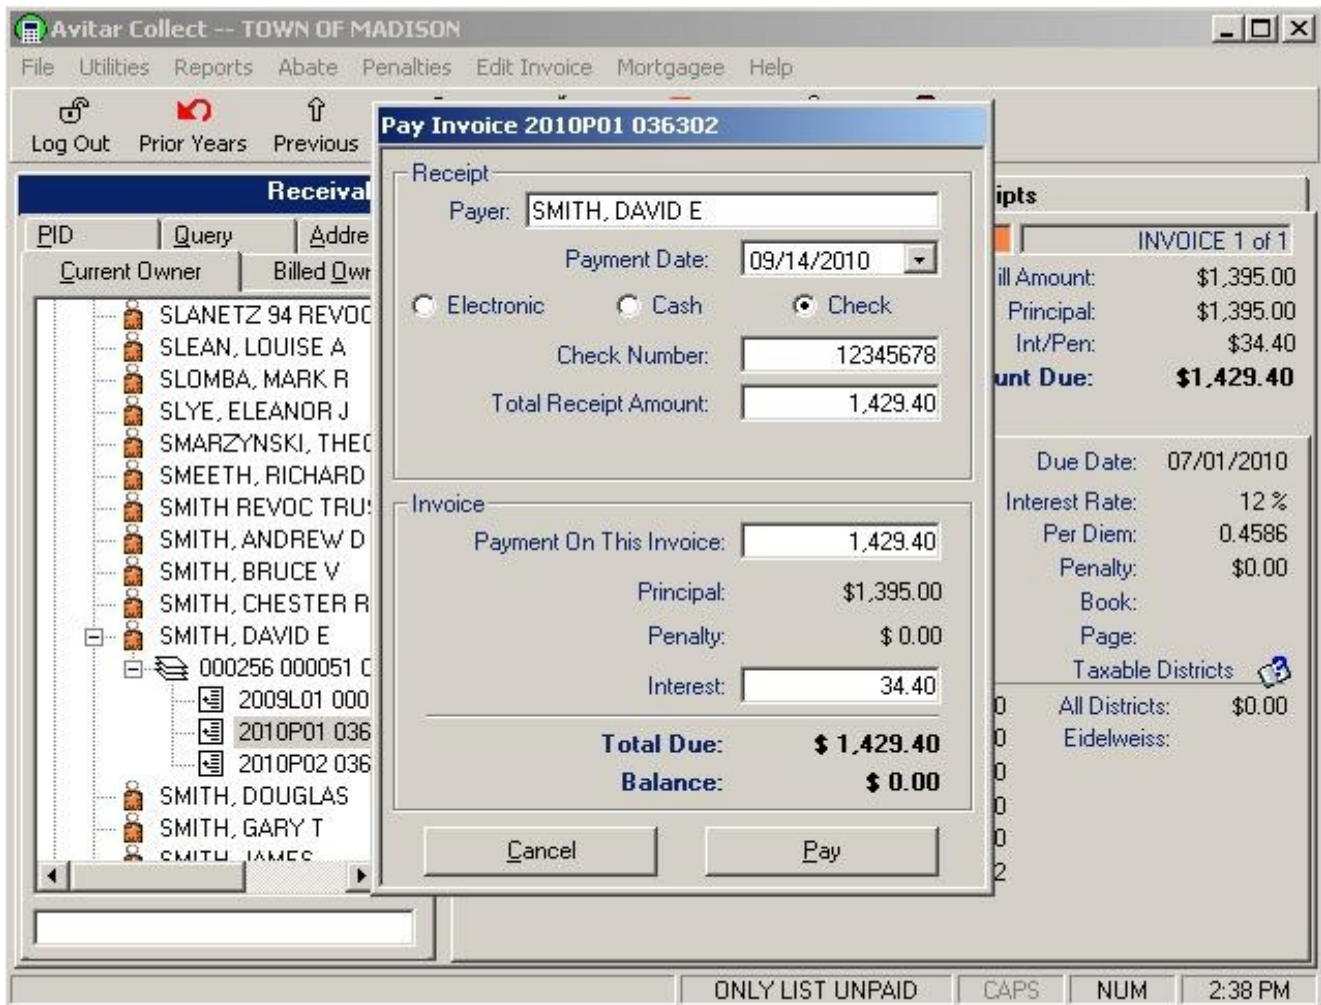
Avitar Collect -- TOWN OF MADISON

File Utilities Reports Abate Penalties Edit Invoice Mortgagee Help

Log Out Prior Years Previous

Receival

PID Query Addre

Current Owner Billed Owr

SLANETZ 94 REVOC
SLEAN, LOUISE A
SLOMBA, MARK R
SLYE, ELEANOR J
SMARZYNSKI, THEC
SMEETH, RICHARD
SMITH REVOC TRU!
SMITH, ANDREW D
SMITH, BRUCE V
SMITH, CHESTER R
SMITH, DAVID E
000256 000051 C
2009L01 000
2010P01 036
2010P02 036
SMITH, DOUGLAS
SMITH, GARY T
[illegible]

Pay Invoice 2010P01 036302

Receipt
Payer: SMITH, DAVID E
Payment Date: 09/14/2010
Electronic Cash Check
Check Number: 12345678
Total Receipt Amount: 1,429.40

Invoice
Payment On This Invoice: 1,429.40
Principal: $1,395.00
Penalty: $ 0.00
Interest: 34.40
Total Due: $ 1,429.40
Balance: $ 0.00

Cancel Pay

ipts

INVOICE 1 of 1
ill Amount: $1,395.00
Principal: $1,395.00
Int/Pen: $34.40
unt Due: $1,429.40

Due Date: 07/01/2010
Interest Rate: 12 %
Per Diem: 0.4586
Penalty: $0.00
Book:
Page:
Taxable Districts
All Districts: $0.00
Eidelweiss:

ONLY LIST UNPAID CAPS NUM 2:38 PM